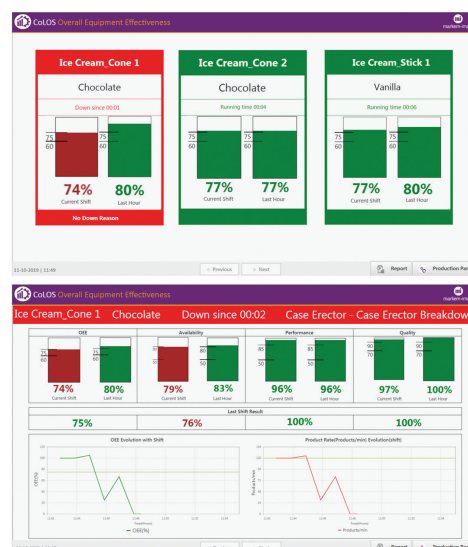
CoLOS Overall Equipment Effectiveness

markem-imaje

Ice Cream_Cone 1

Chocolate

Down since 00:01

75
60

75
60

74%
Current Shift

80%
Last Hour

No Down Reason

Ice Cream_Cone 2

Chocolate

Running time 00:04

75
60

75
60

77%
Current Shift

77%
Last Hour

Ice Cream_Stick 1

Vanilla

Running time 00:06

75
60

75
60

77%
Current Shift

80%
Last Hour

11-10-2015 | 11:49

< Previous

> Next

Report

Production Par

CoLOS Overall Equipment Effectiveness

markem-imaje

Ice Cream_Cone 1 Chocolate Down since 00:02 Case Erector - Case Erector Breakdow

| OEE | Availability | Performance | Quality |
|---|---|---|---|
| 74% Current Shift / 80% Last Hour | 79% Current Shift / 83% Last Hour | 96% Current Shift / 96% Last Hour | 97% Current Shift / 100% Last Hour |

Last Shift Result

| 75% | 76% | 100% | 100% |
|---|---|---|---|

OEE Evolution with Shift

OEE(%)

Timestamp

— OEE(%)

Product Rate(Products/min) Evolution(shift)

Products/min

— Products/min

Report

Production Par